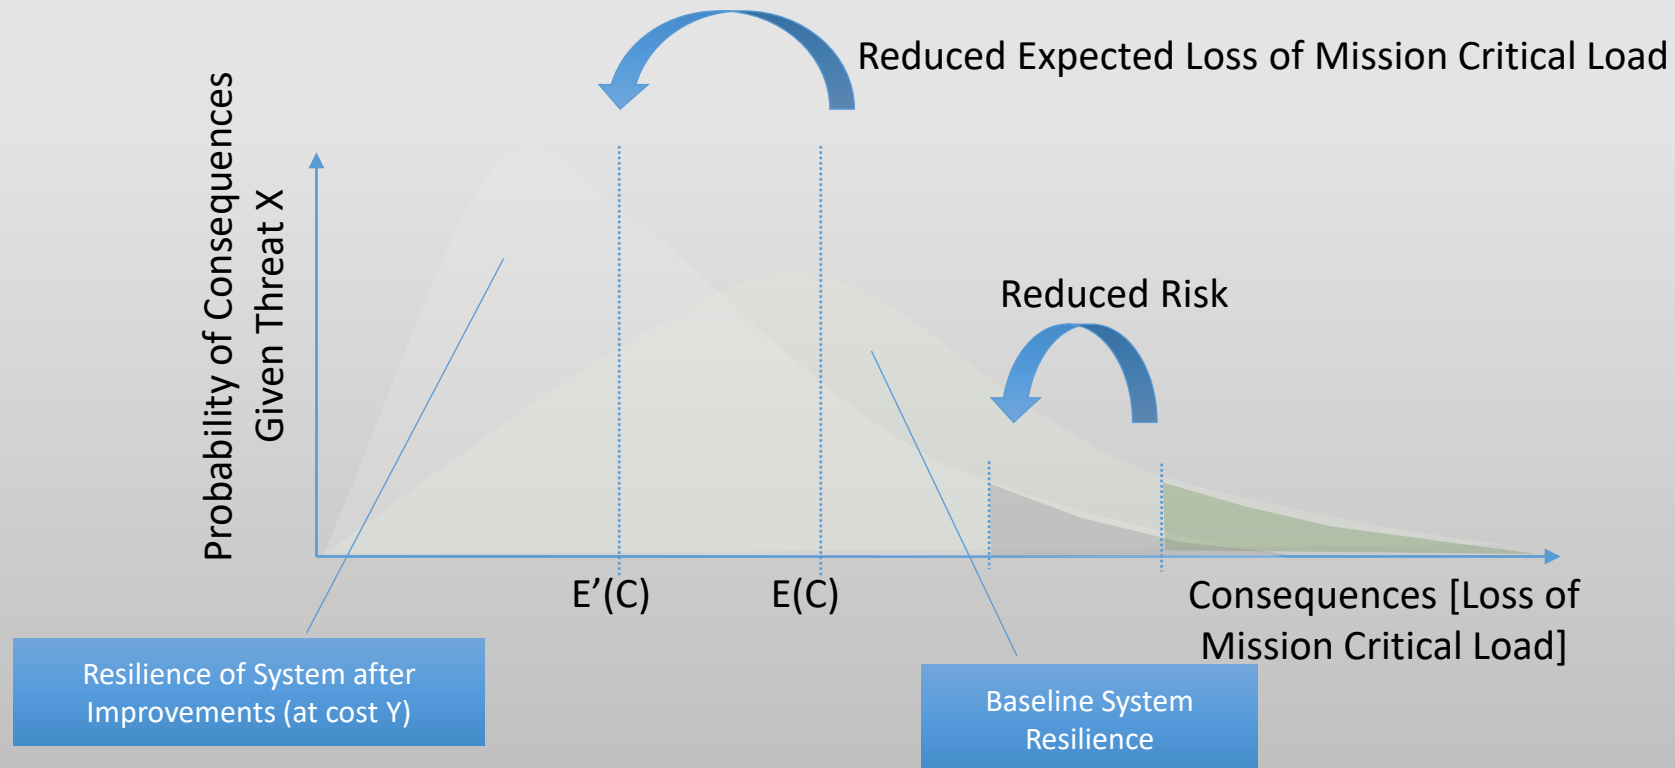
Reduced Expected Loss of Mission Critical Load

Probability of Consequences Given Threat X

Reduced Risk

E’(C)

E(C)

Consequences [Loss of Mission Critical Load]

Resilience of System after Improvements (at cost Y)

Baseline System Resilience